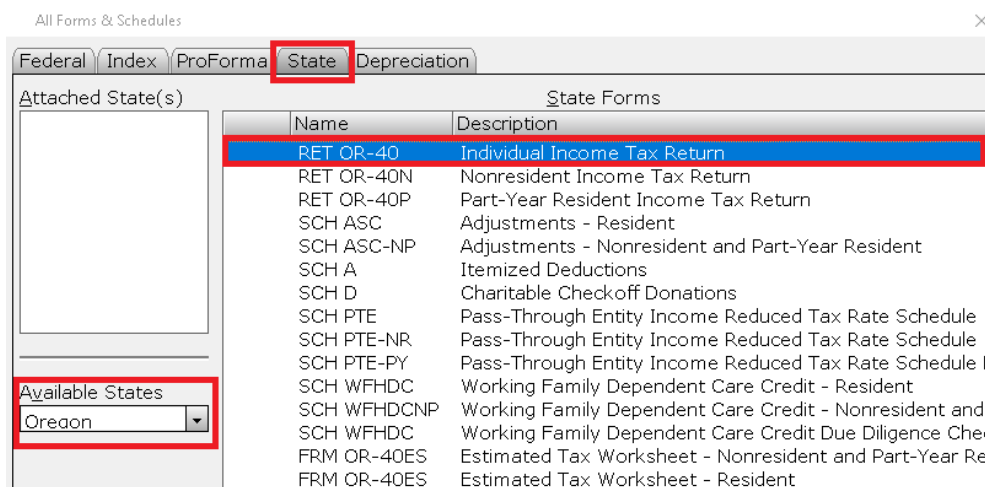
All Forms & Schedules

Federal | Index | ProForma | State | Depreciation

Attached State(s)

Available States
Oregon

State Forms

| Name | Description |
|---|---|
| RET OR-40 | Individual Income Tax Return |
| RET OR-40N | Nonresident Income Tax Return |
| RET OR-40P | Part-Year Resident Income Tax Return |
| SCH ASC | Adjustments - Resident |
| SCH ASC-NP | Adjustments - Nonresident and Part-Year Resident |
| SCH A | Itemized Deductions |
| SCH D | Charitable Checkoff Donations |
| SCH PTE | Pass-Through Entity Income Reduced Tax Rate Schedule |
| SCH PTE-NR | Pass-Through Entity Income Reduced Tax Rate Schedule |
| SCH PTE-PY | Pass-Through Entity Income Reduced Tax Rate Schedule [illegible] |
| SCH WFHDC | Working Family Dependent Care Credit - Resident |
| SCH WFHDCNP | Working Family Dependent Care Credit - Nonresident and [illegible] |
| SCH WFHDC | Working Family Dependent Care Credit Due Diligence Che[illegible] |
| FRM OR-40ES | Estimated Tax Worksheet - Nonresident and Part-Year Re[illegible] |
| FRM OR-40ES | Estimated Tax Worksheet - Resident |